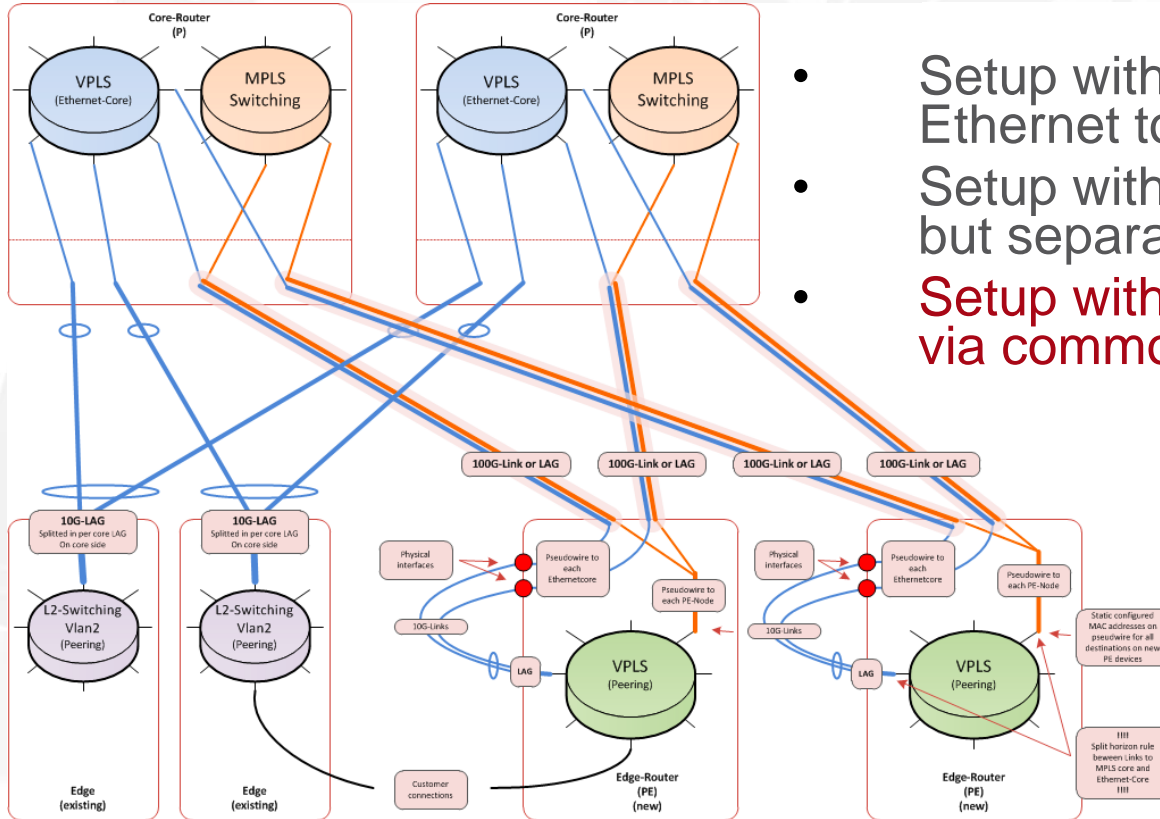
Core-Router
(P)

VPLS
(Ethernet-Core)

MPLS
Switching

Core-Router
(P)

VPLS
(Ethernet-Core)

MPLS
Switching

• Setup with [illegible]
Ethernet to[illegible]

• Setup with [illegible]
but separa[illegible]

• Setup with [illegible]
via commo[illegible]

100G-Link or LAG

100G-Link or LAG

100G-Link or LAG

100G-Link or LAG

10G-LAG
Splitted in per core LAG
On core side

10G-LAG
Splitted in per core LAG
On core side

L2-Switching
Vlan2
(Peering)

L2-Switching
Vlan2
(Peering)

Physical interfaces

Pseudowire to each Ethernetcore

Pseudowire to each PE-Node

10G-Links

LAG

VPLS
(Peering)

Physical interfaces

Pseudowire to each Ethernetcore

Pseudowire to each PE-Node

Static configured MAC addresses on pseudowire for all destinations on new PE devices

10G-Links

LAG

VPLS
(Peering)

!!!!
Split horizon rule beween Links to MPLS core and Ethernet-Core
!!!!

Edge
(existing)

Edge
(existing)

Customer connections

Edge-Router
(PE)
(new)

Edge-Router
(PE)
(new)